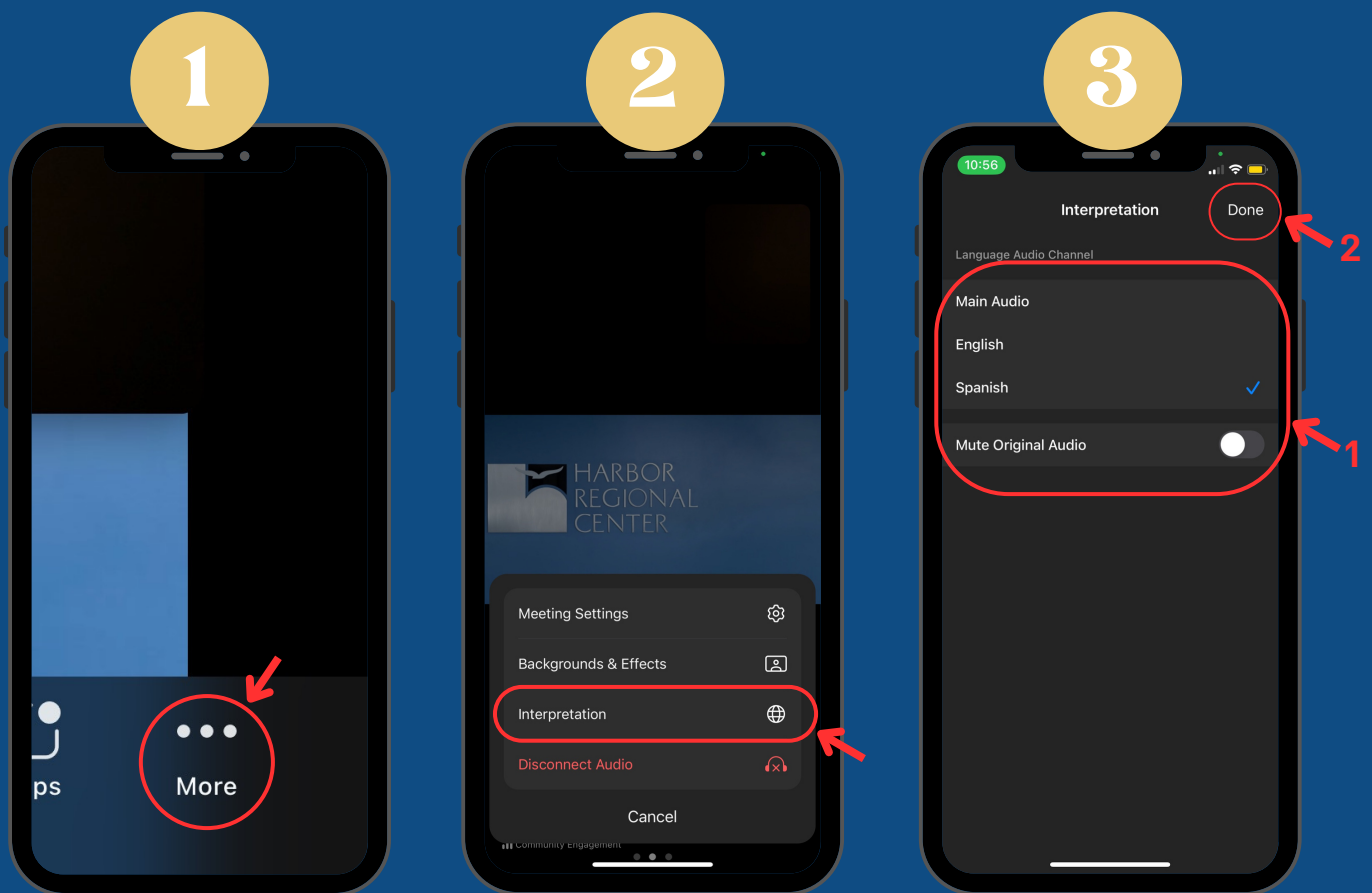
1

ps

More

2

HARBOR REGIONAL CENTER

Meeting Settings

Backgrounds & Effects

Interpretation

Disconnect Audio

Cancel

Community Engagement

3

10:56

Interpretation

Done

2

Language Audio Channel

Main Audio

English

Spanish

Mute Original Audio

1